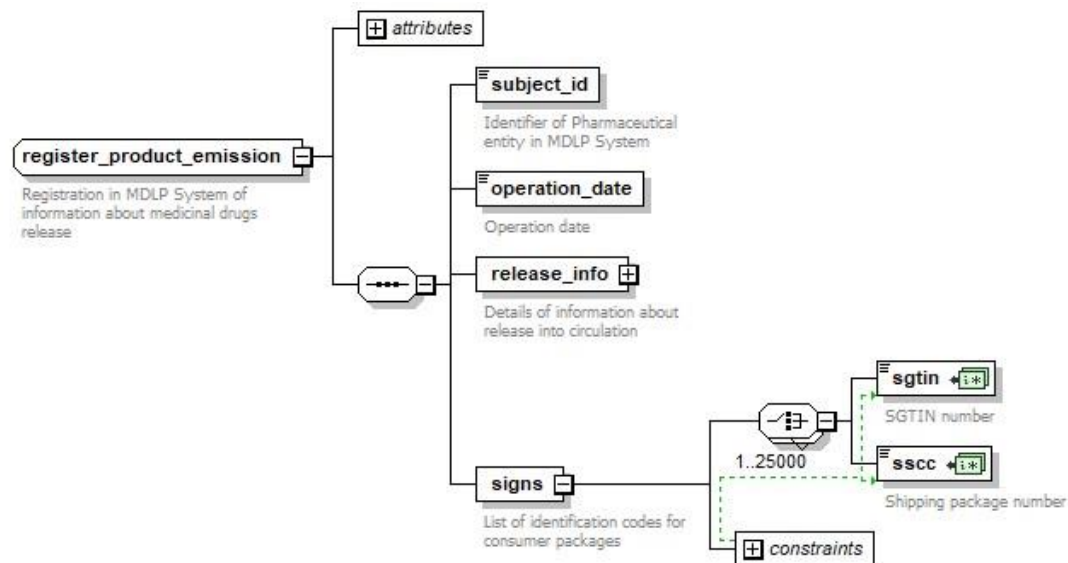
attributes

register_product_emission

Registration in MDLP System of information about medicinal drugs release

subject_id

Identifier of Pharmaceutical entity in MDLP System

operation_date

Operation date

release_info

Details of information about release into circulation

signs

List of identification codes for consumer packages

1..25000

sgtin

SGTIN number

sscc

Shipping package number

constraints